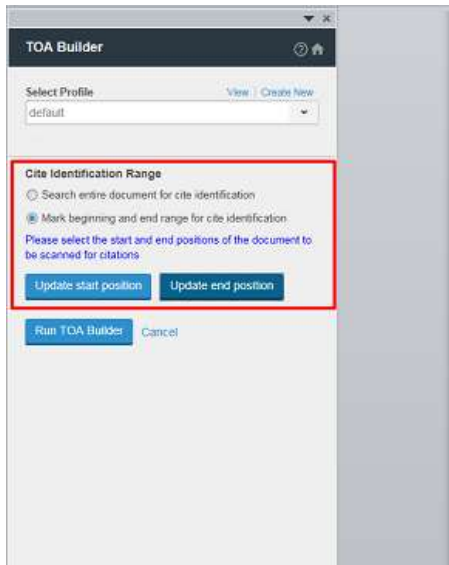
TOA Builder

Select Profile

View | Create New

default

Cite Identification Range

Search entire document for cite identification

Mark beginning and end range for cite identification

Please select the start and end positions of the document to be scanned for citations

Update start position

Update end position

Run TOA Builder

Cancel